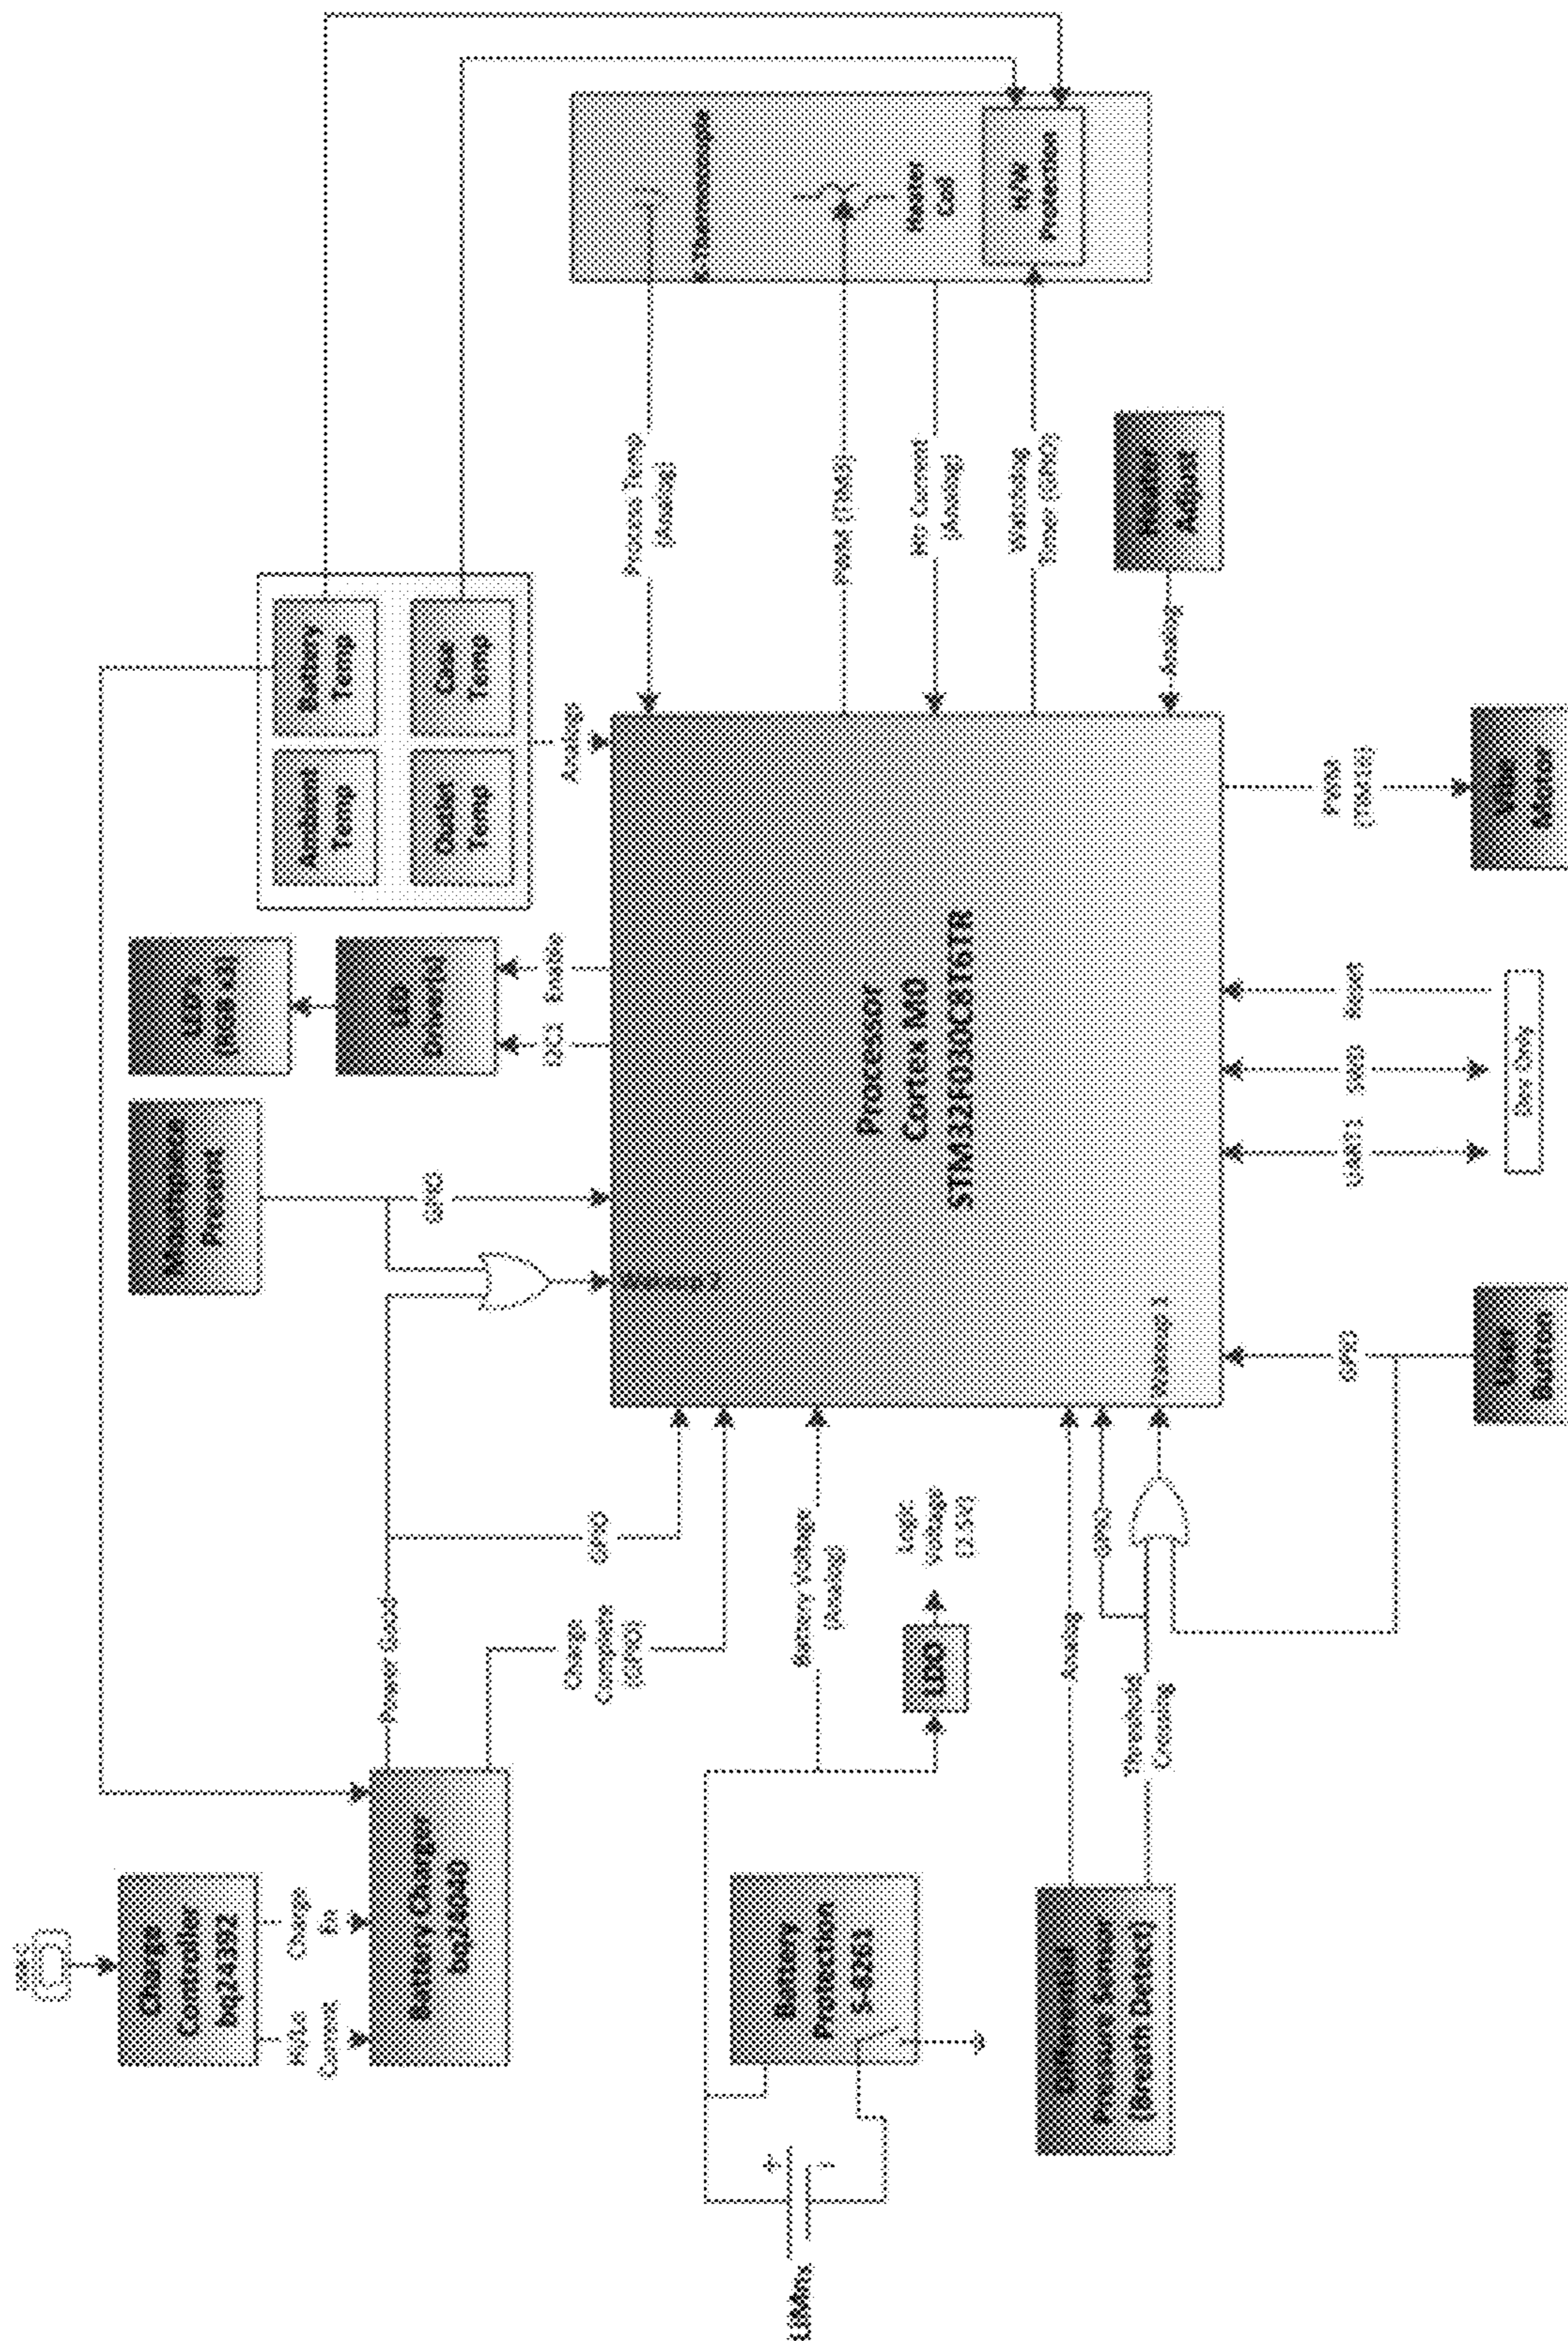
Processor
Cortex M0
STM32F030C8T6TR

Charge Controller bq24232

Battery Charger bq24040

Battery Protection S-8261

LiMn

LDO

Battery Temp

Ambient Temp

Case Temp

Glass Temp

Data Cable

Accelerometer

Brake Detect

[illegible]

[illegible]

Analog

GPIO

Analog

PWM

USART

USART

Reset

Heater

Temperature Sensor

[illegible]

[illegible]

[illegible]

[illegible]